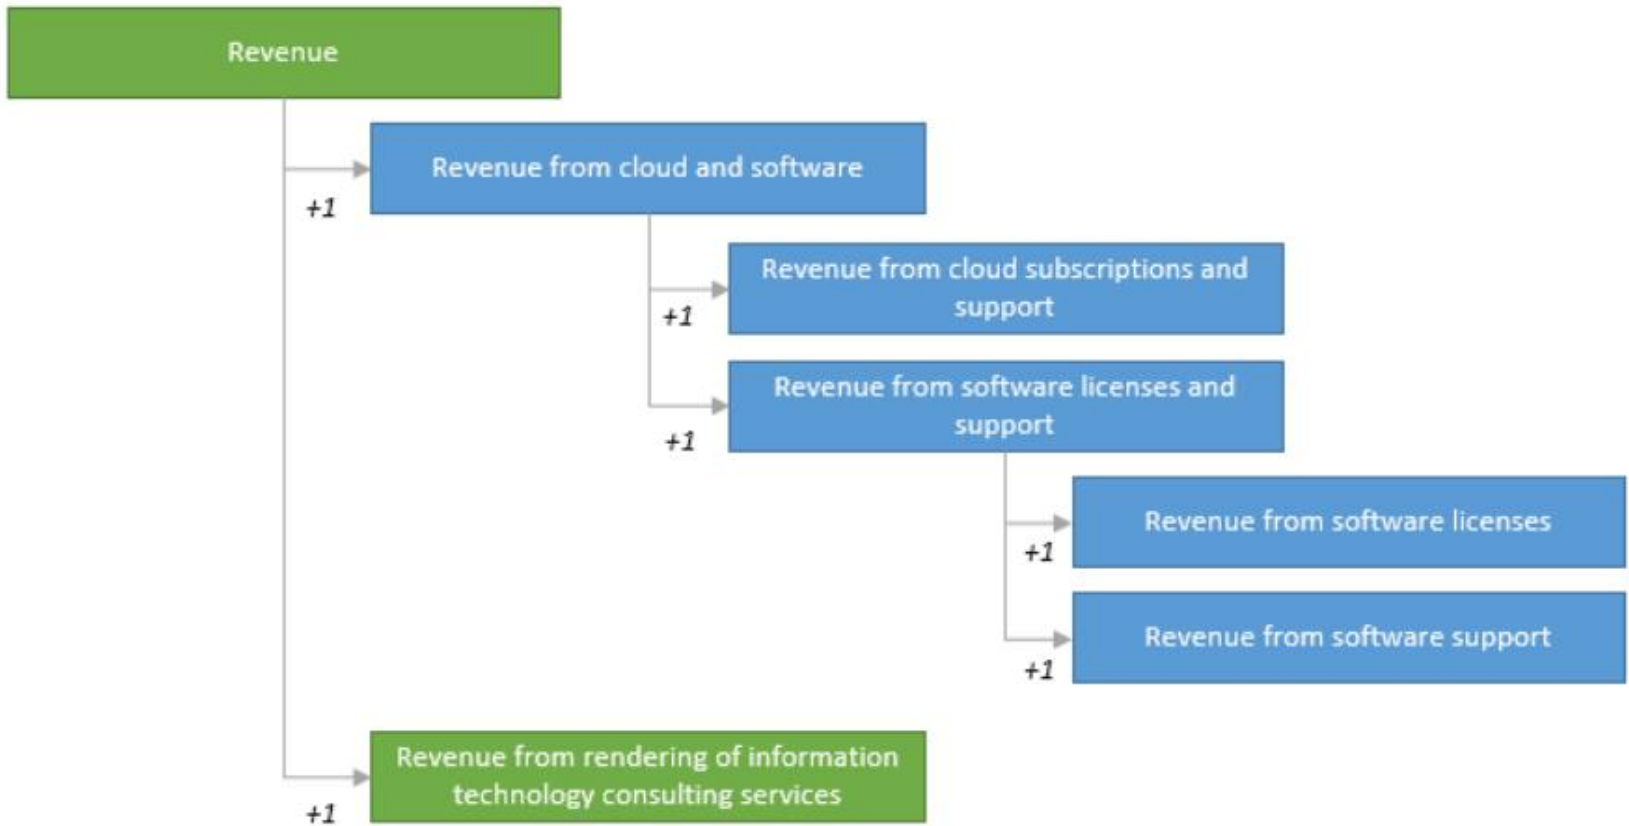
Revenue

Revenue from cloud and software

+1

Revenue from cloud subscriptions and support

+1

Revenue from software licenses and support

+1

Revenue from software licenses

+1

Revenue from software support

+1

Revenue from rendering of information technology consulting services

+1